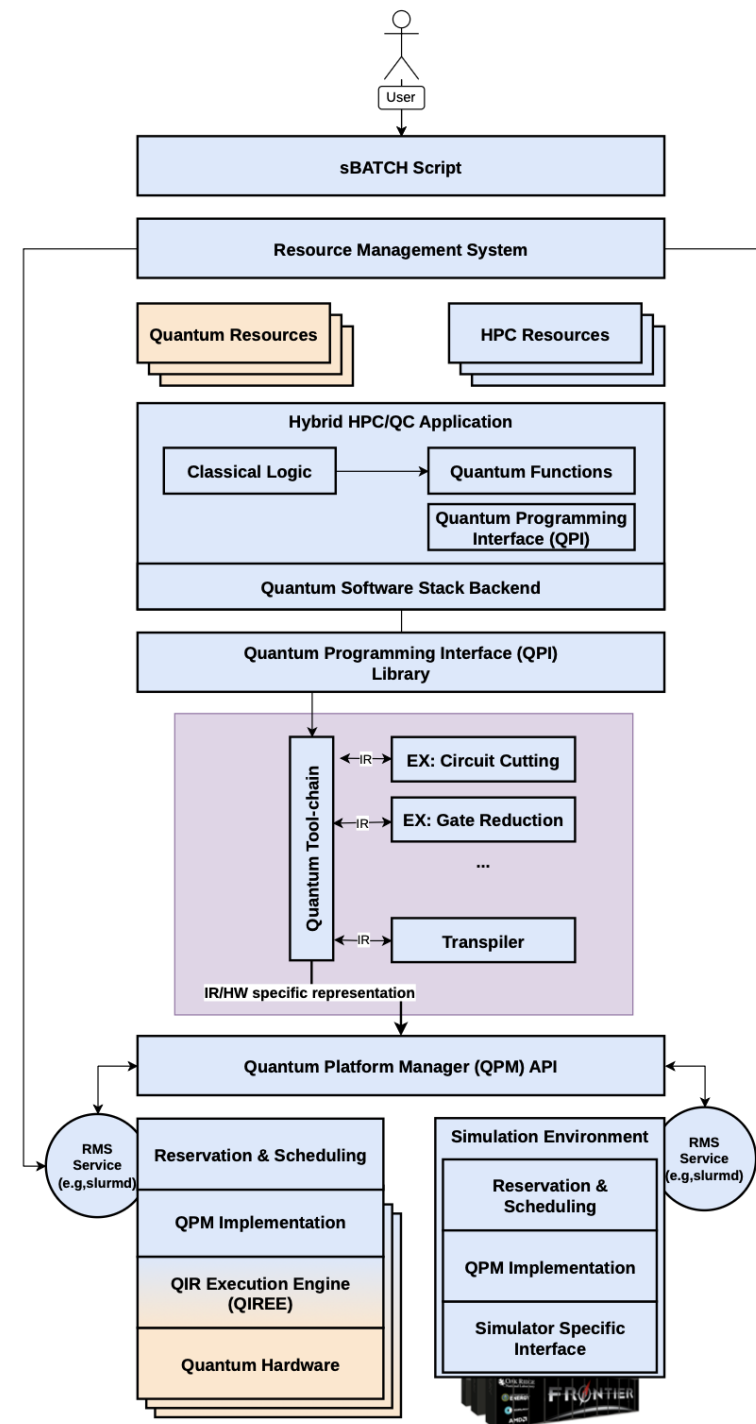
User

sBATCH Script

Resource Management System

Quantum Resources

HPC Resources

Hybrid HPC/QC Application

Classical Logic

Quantum Functions

Quantum Programming Interface (QPI)

Quantum Software Stack Backend

Quantum Programming Interface (QPI) Library

Quantum Tool-chain

IR

EX: Circuit Cutting

IR

EX: Gate Reduction

...

IR

Transpiler

IR/HW specific representation

Quantum Platform Manager (QPM) API

RMS Service (e.g,slurmd)

Reservation & Scheduling

QPM Implementation

QIR Execution Engine (QIREE)

Quantum Hardware

Simulation Environment

Reservation & Scheduling

QPM Implementation

Simulator Specific Interface

RMS Service (e.g,slurmd)

FRONTIER